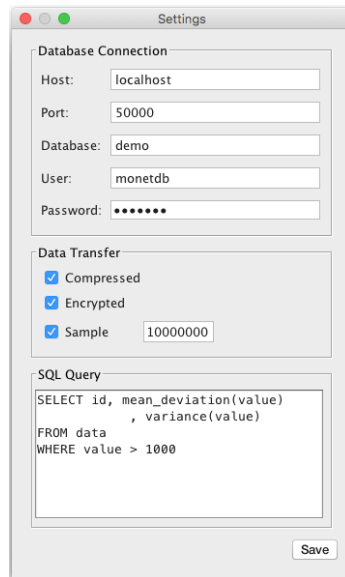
Settings

Database Connection

Host: localhost

Port: 50000

Database: demo

User: monetdb

Password: •••••••

Data Transfer

Compressed

Encrypted

Sample 10000000

SQL Query

SELECT id, mean_deviation(value)
, variance(value)
FROM data
WHERE value > 1000

Save